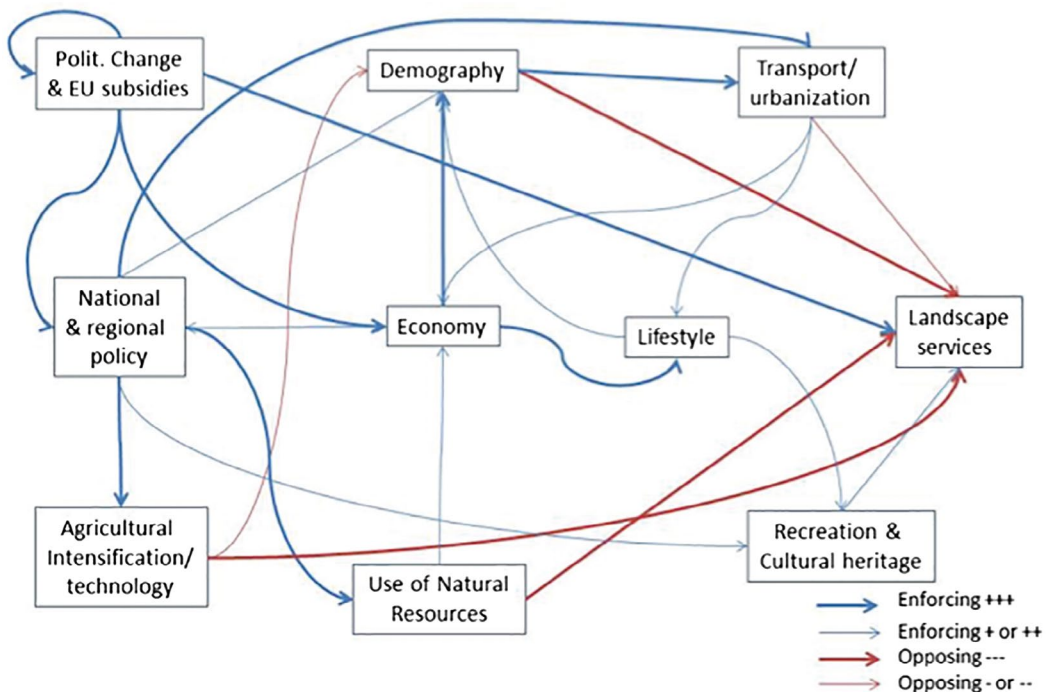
Polit. Change & EU subsidies

Demography

Transport/ urbanization

National & regional policy

Economy

Lifestyle

Landscape services

Agricultural Intensification/ technology

Use of Natural Resources

Recreation & Cultural heritage

Enforcing +++

Enforcing + or ++

Opposing ---

Opposing - or --